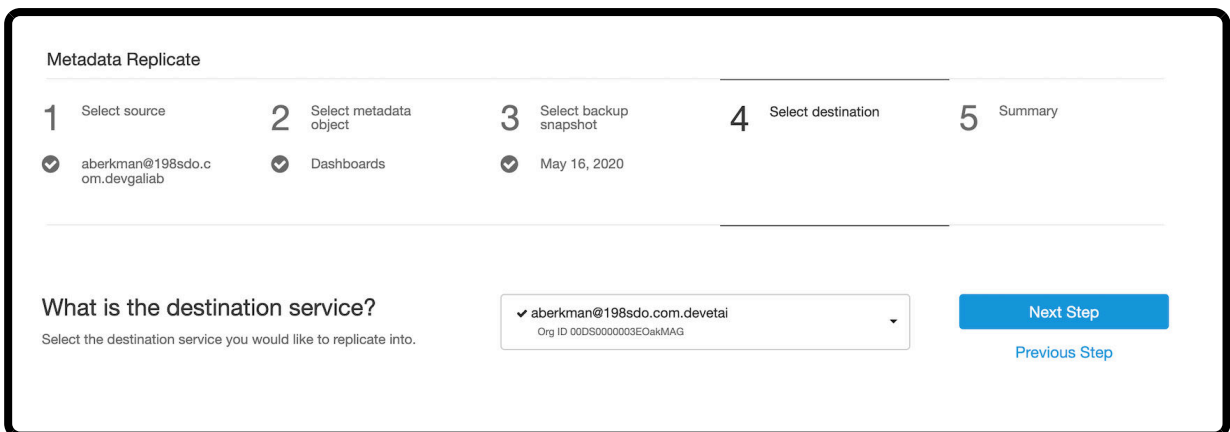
Metadata Replicate

1 Select source

aberkman@198sdo.com.devgaliab

2 Select metadata object

Dashboards

3 Select backup snapshot

May 16, 2020

4 Select destination

5 Summary

What is the destination service?

Select the destination service you would like to replicate into.

✔ aberkman@198sdo.com.devetai
Org ID 00DS0000003EOakMAG

Next Step

Previous Step